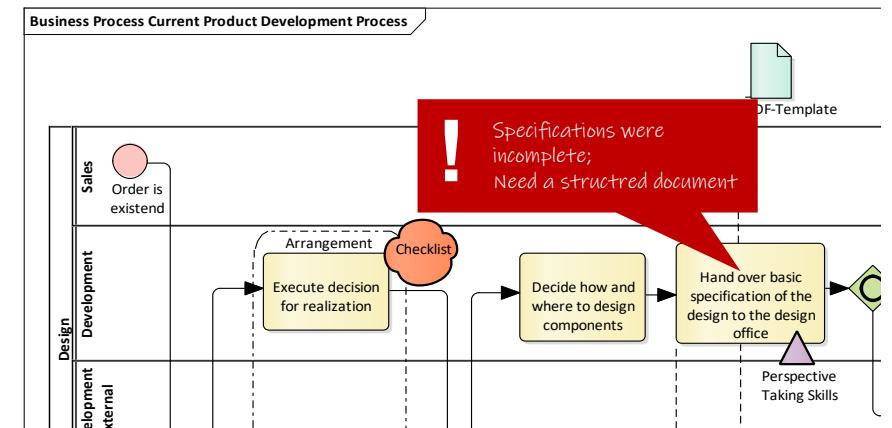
Business Process Current Product Development Process

DF-Template

!

Specifications were incomplete;
Need a structred document

Design

Sales

Order is existend

Development

Arrangement

Checklist

Execute decision for realization

Decide how and where to design components

Hand over basic specification of the design to the design office

Perspective Taking Skills

elopment
xternal